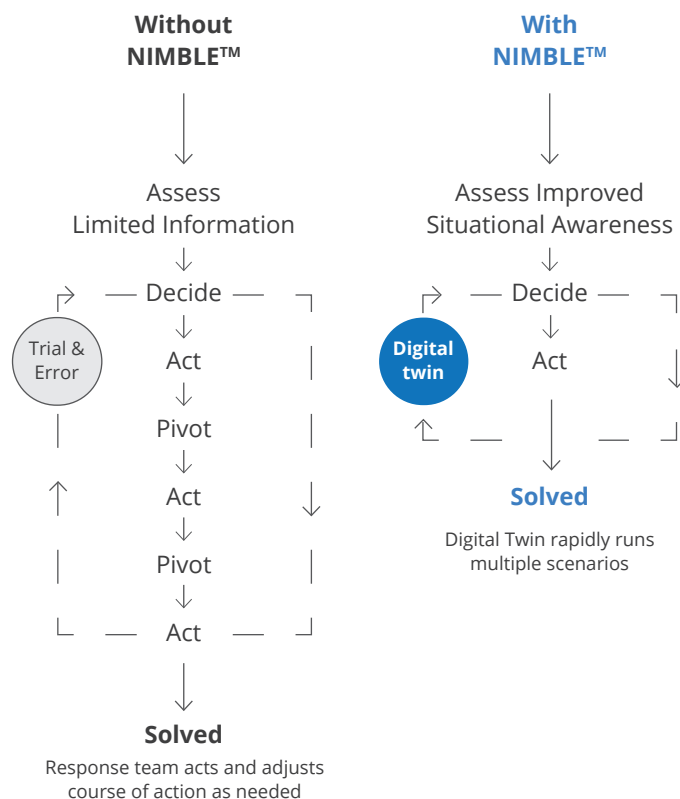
Without NIMBLE$^{TM}$

Assess Limited Information

Decide

Trial & Error

Act

Pivot

Act

Pivot

Act

Solved

Response team acts and adjusts course of action as needed

With NIMBLE$^{TM}$

Assess Improved Situational Awareness

Decide

Digital twin

Act

Solved

Digital Twin rapidly runs multiple scenarios